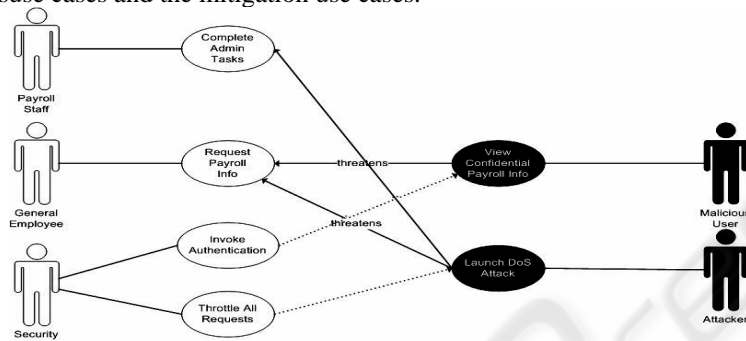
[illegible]buse cases and the mitigation use cases.

Payroll Staff

Complete Admin Tasks

General Employee

Request Payroll Info

threatens

View Confidential Payroll Info

Malicious User

Security

Invoke Authentication

threatens

Launch DoS Attack

Throttle All Requests

Attacker